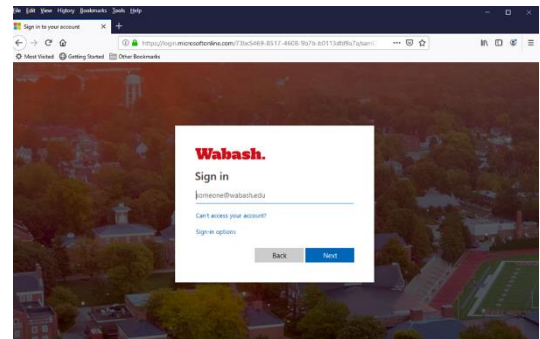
File Edit View History Bookmarks Tools Help

Sign in to your account

https://login.microsoftonline.com/73bc5469-8517-4606-9b7b-b0113dbf9a7a/saml

Most Visited Getting Started Other Bookmarks

Wabash.

Sign in

someone@wabash.edu

Can't access your account?

Sign-in options

Back Next